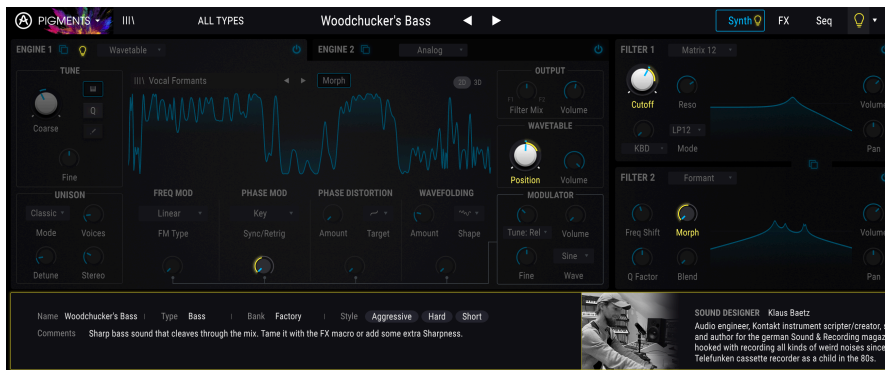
PIGMENTS ▾ III\ ALL TYPES Woodchucker's Bass ◀ ▶ Synth FX Seq

ENGINE 1 Wavetable ENGINE 2 Analog FILTER 1 Matrix 12

TUNE

Coarse

Fine

III\ Vocal Formants ◀ ▶ Morph 2D 3D

OUTPUT

Filter Mix Volume

F1 F2

WAVETABLE

Position Volume

Cutoff Reso Volume

KBD LP12 Mode Pan

FILTER 2 Formant

Freq Shift Morph Volume

Q Factor Blend Pan

UNISON

Classic Mode Voices

Detune Stereo

FREQ MOD

Linear FM Type

PHASE MOD

Key Sync/Retrig

PHASE DISTORTION

Amount Target

WAVEFOLDING

Amount Shape

MODULATOR

Tune: Rel Volume

Sine Fine Wave

Name Woodchucker's Bass Type Bass Bank Factory Style Aggressive Hard Short

Comments Sharp bass sound that cleaves through the mix. Tame it with the FX macro or add some extra Sharpness.

SOUND DESIGNER Klaus Baetz

Audio engineer, Kontakt instrument scripter/creator, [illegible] and author for the german Sound & Recording magaz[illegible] hooked with recording all kinds of weird noises since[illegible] Telefunken cassette recorder as a child in the 80s.